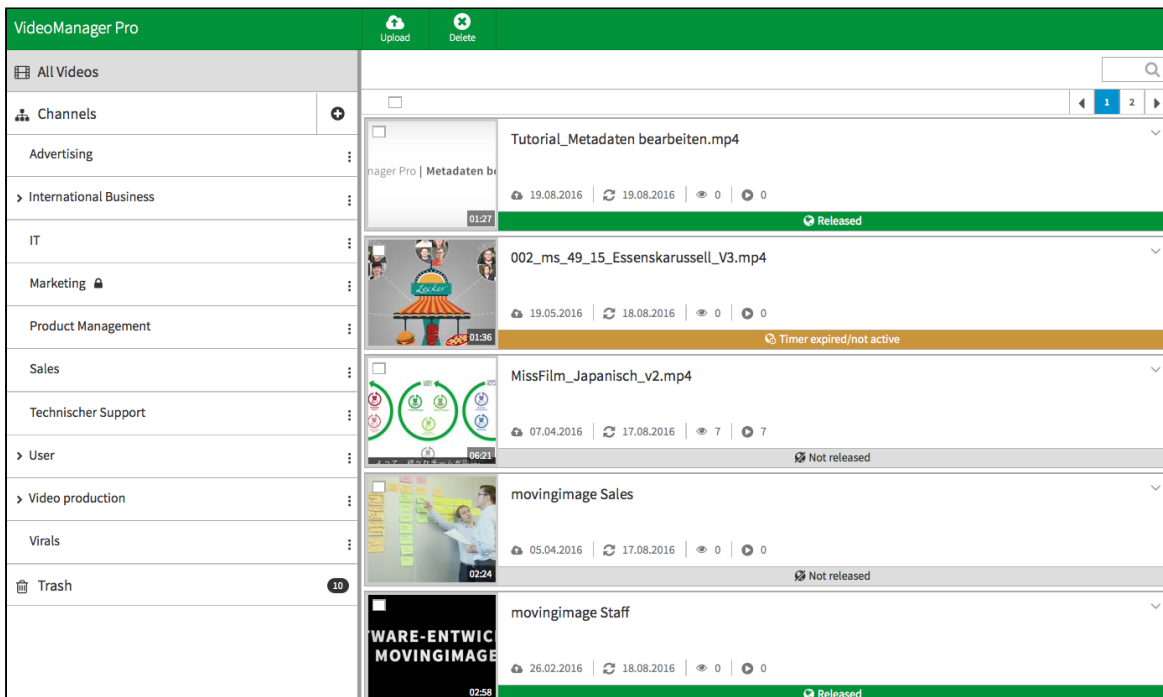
VideoManager Pro

Upload
Delete

All Videos

Channels

Advertising

International Business

IT

Marketing

Product Management

Sales

Technischer Support

User

Video production

Virals

Trash 10

1 2

nager Pro | Metadaten be
01:27
Tutorial_Metadaten bearbeiten.mp4
19.08.2016 19.08.2016 0 0
Released

Lecker
01:36
002_ms_49_15_Essenskarussell_V3.mp4
19.05.2016 18.08.2016 0 0
Timer expired/not active

06:21
MissFilm_Japanisch_v2.mp4
07.04.2016 17.08.2016 7 7
Not released

02:24
movingimage Sales
05.04.2016 17.08.2016 0 0
Not released

TWARE-ENTWIC
MOVINGIMAGE
02:58
movingimage Staff
26.02.2016 18.08.2016 0 0
Released